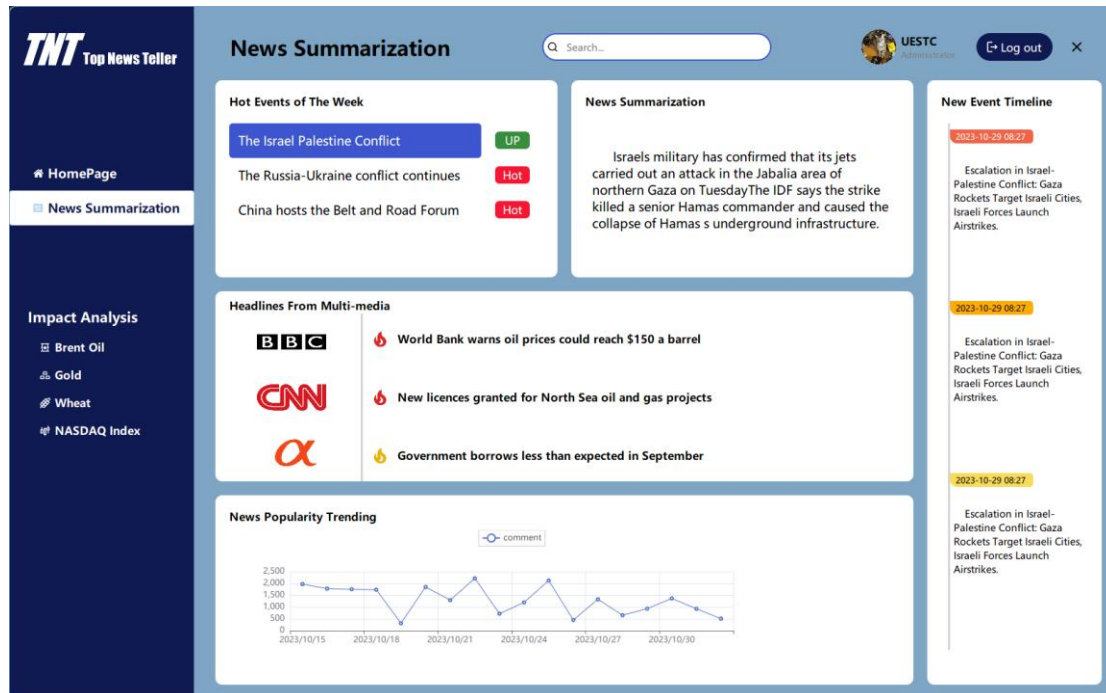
TNT Top News Teller

News Summarization

Search...

UESTC
Administrator

Log out

×

HomePage

News Summarization

Impact Analysis

Brent Oil

Gold

Wheat

NASDAQ Index

Hot Events of The Week

The Israel Palestine Conflict UP

The Russia-Ukraine conflict continues Hot

China hosts the Belt and Road Forum Hot

News Summarization

Israels military has confirmed that its jets carried out an attack in the Jabalia area of northern Gaza on TuesdayThe IDF says the strike killed a senior Hamas commander and caused the collapse of Hamas s underground infrastructure.

New Event Timeline

2023-10-29 08:27

Escalation in Israel-Palestine Conflict: Gaza Rockets Target Israeli Cities, Israeli Forces Launch Airstrikes.

2023-10-29 08:27

Escalation in Israel-Palestine Conflict: Gaza Rockets Target Israeli Cities, Israeli Forces Launch Airstrikes.

2023-10-29 08:27

Escalation in Israel-Palestine Conflict: Gaza Rockets Target Israeli Cities, Israeli Forces Launch Airstrikes.

Headlines From Multi-media

BBC

CNN

α

World Bank warns oil prices could reach $150 a barrel

New licences granted for North Sea oil and gas projects

Government borrows less than expected in September

News Popularity Trending

comment

2,500
2,000
1,500
1,000
500
0

2023/10/15 2023/10/18 2023/10/21 2023/10/24 2023/10/27 2023/10/30